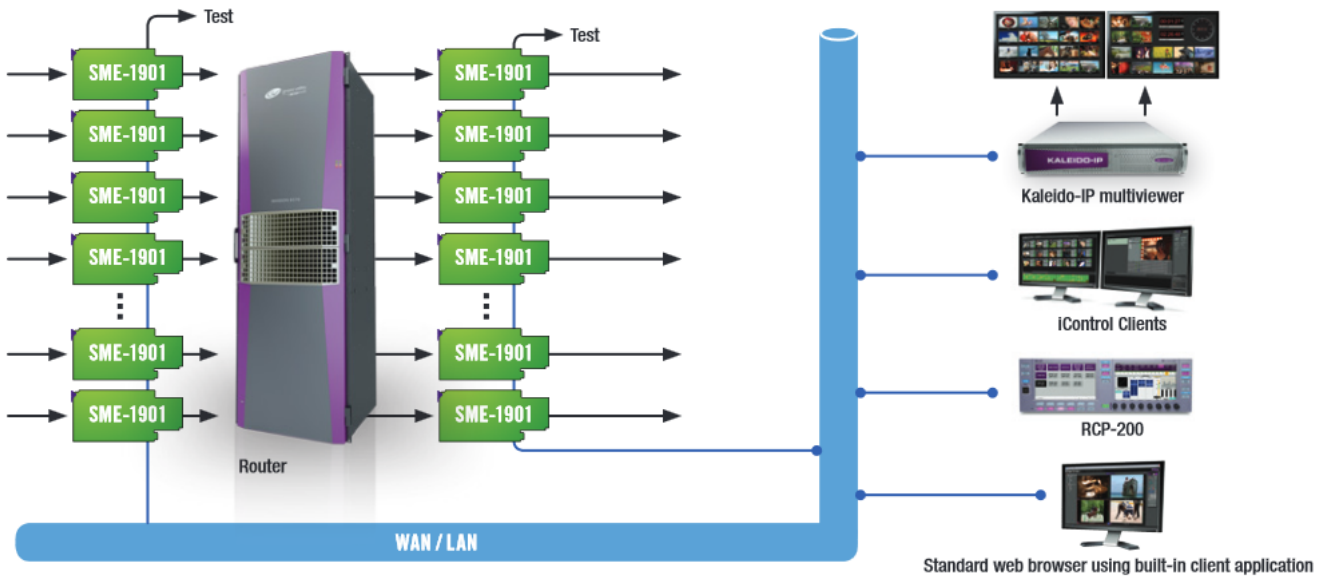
Test

SME-1901
SME-1901
SME-1901
SME-1901
SME-1901
SME-1901

Router

Test

SME-1901
SME-1901
SME-1901
SME-1901
SME-1901
SME-1901

KALEIDO-IP

Kaleido-IP multiviewer

iControl Clients

RCP-200

Standard web browser using built-in client application

WAN / LAN